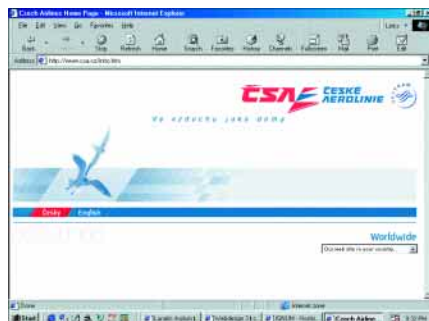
Czech Airlines Home Page - Microsoft Internet Explorer

File Edit View Go Favorites Help

Back Forward Stop Refresh Home Search Favorites History Channels Fullscreen Mail Print Edit

Address http://www.csa.cz/intro.htm

ČSA ČESKÉ AEROLINIE

Ve vzduchu jako doma

Česky English

Worldwide

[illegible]

Done Internet zone

Start Czech Airlines